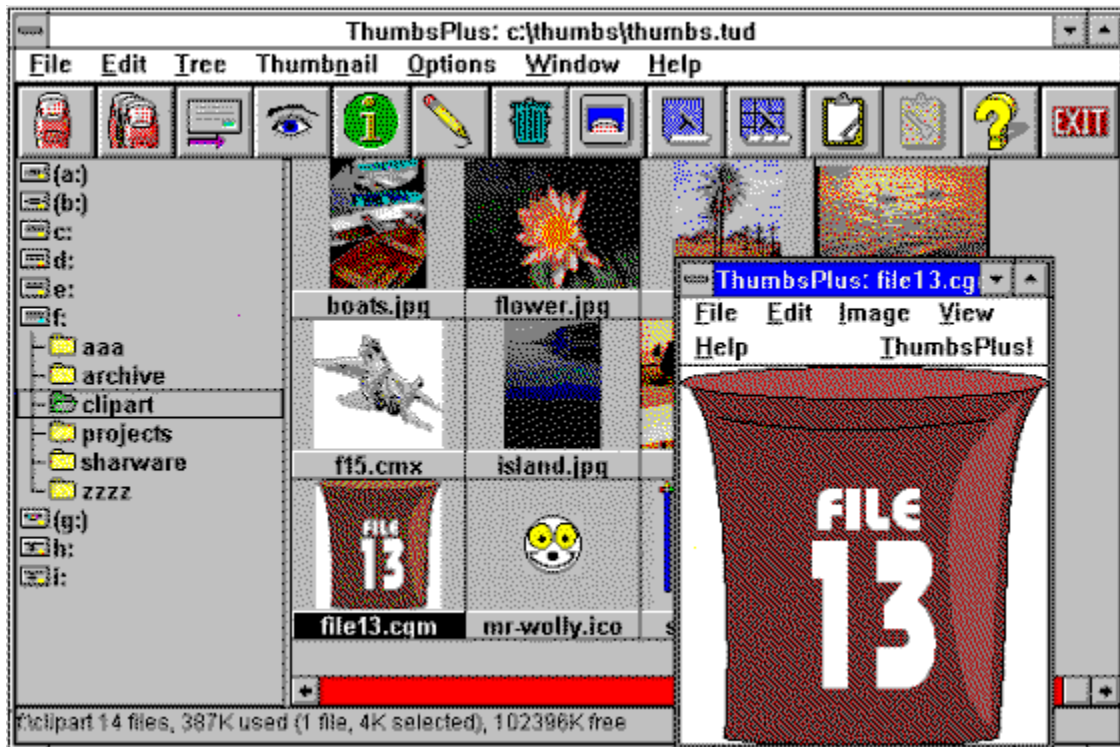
ThumbsPlus: c:\thumbs\thumbs.tud

File Edit Tree Thumbnail Options Window Help

EXIT

(a:)
(b:)
c:
d:
e:
f:
aaa
archive
clipart
projects
sharware
zzzz
(g:)
h:
i:

boats.jpg
flower.jpg
f15.cmx
island.jpg
FILE 13
file13.cgm
mr-wolly.ico
s

ThumbsPlus: file13.cg
File Edit Image View
Help ThumbsPlus!

FILE 13

f:\clipart 14 files, 387K used (1 file, 4K selected), 102396K free